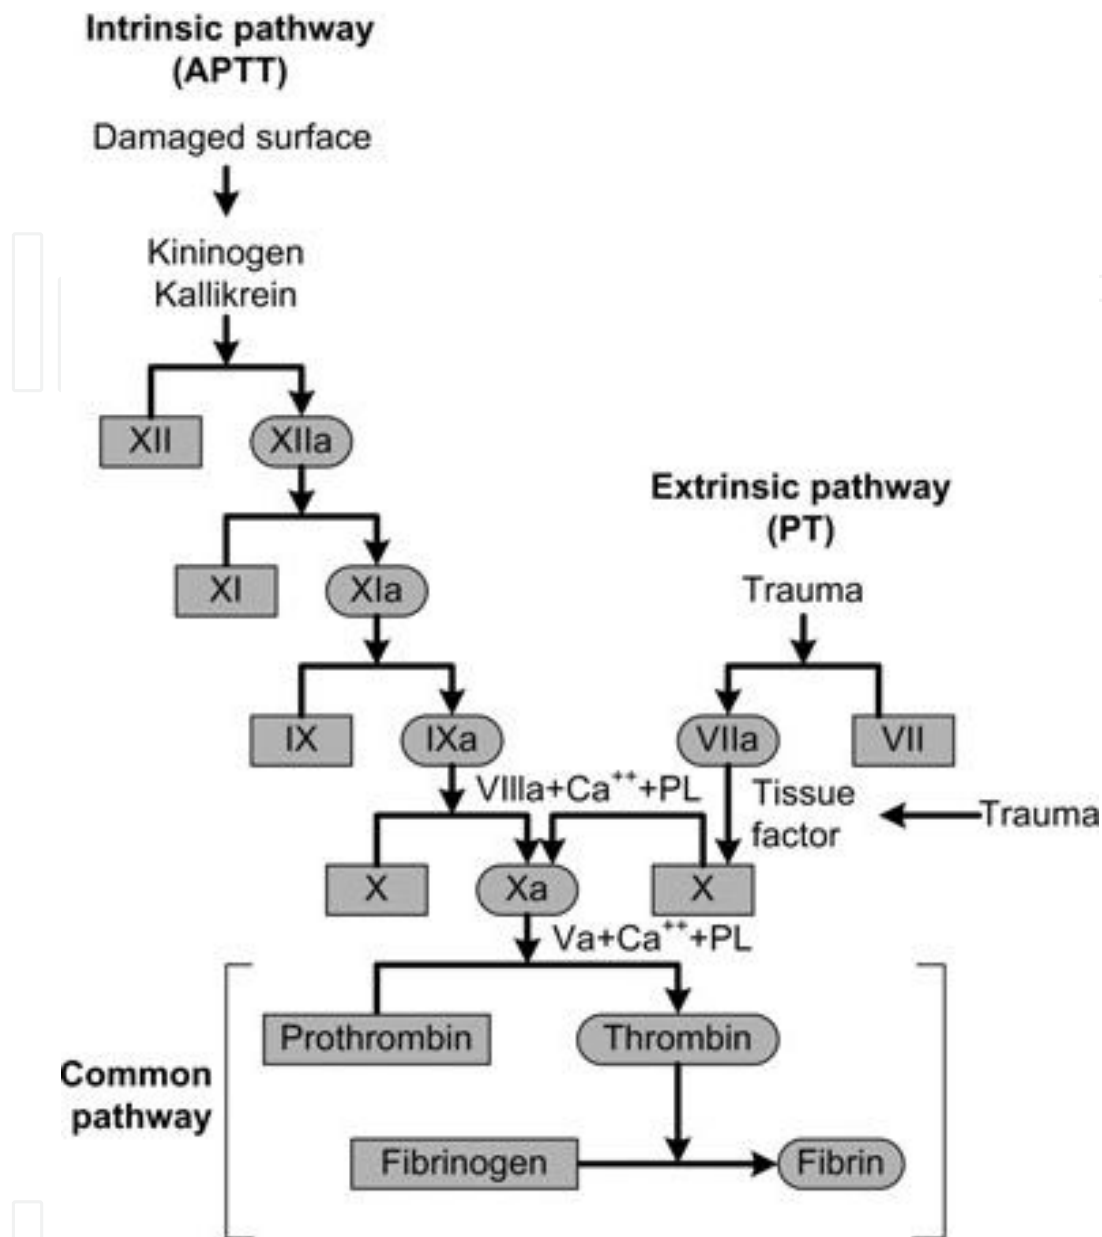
Intrinsic pathway (APTT)

Damaged surface

Kininogen
Kallikrein

XII
XIIa

XI
XIa

IX
IXa

Extrinsic pathway (PT)

Trauma

VIIa
VII

VIIIa+Ca$^{++}$+PL

Tissue factor

Trauma

X
Xa
X

Va+Ca$^{++}$+PL

Common pathway

Prothrombin
Thrombin

Fibrinogen
Fibrin